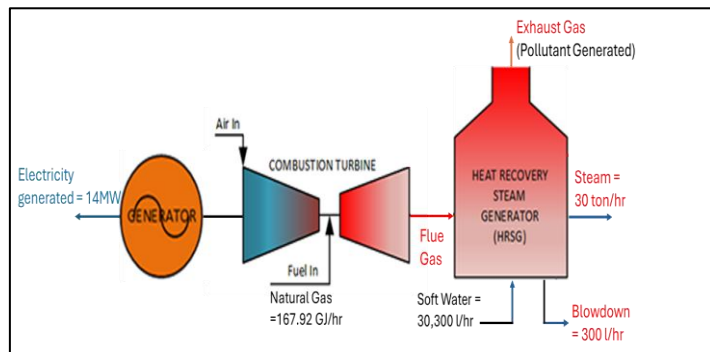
Exhaust Gas
(Pollutant Generated)

Air In

COMBUSTION TURBINE

Electricity generated = 14MW

GENERATOR

HEAT RECOVERY STEAM GENERATOR (HRSG)

Steam = 30 ton/hr

Flue Gas

Fuel In

Natural Gas =167.92 GJ/hr

Soft Water = 30,300 l/hr

Blowdown = 300 l/hr